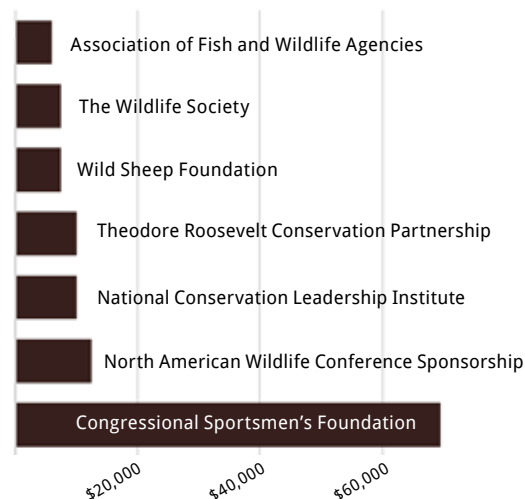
Association of Fish and Wildlife Agencies

The Wildlife Society

Wild Sheep Foundation

Theodore Roosevelt Conservation Partnership

National Conservation Leadership Institute

North American Wildlife Conference Sponsorship

Congressional Sportsmen's Foundation

\$20,000

\$40,000

\$60,000